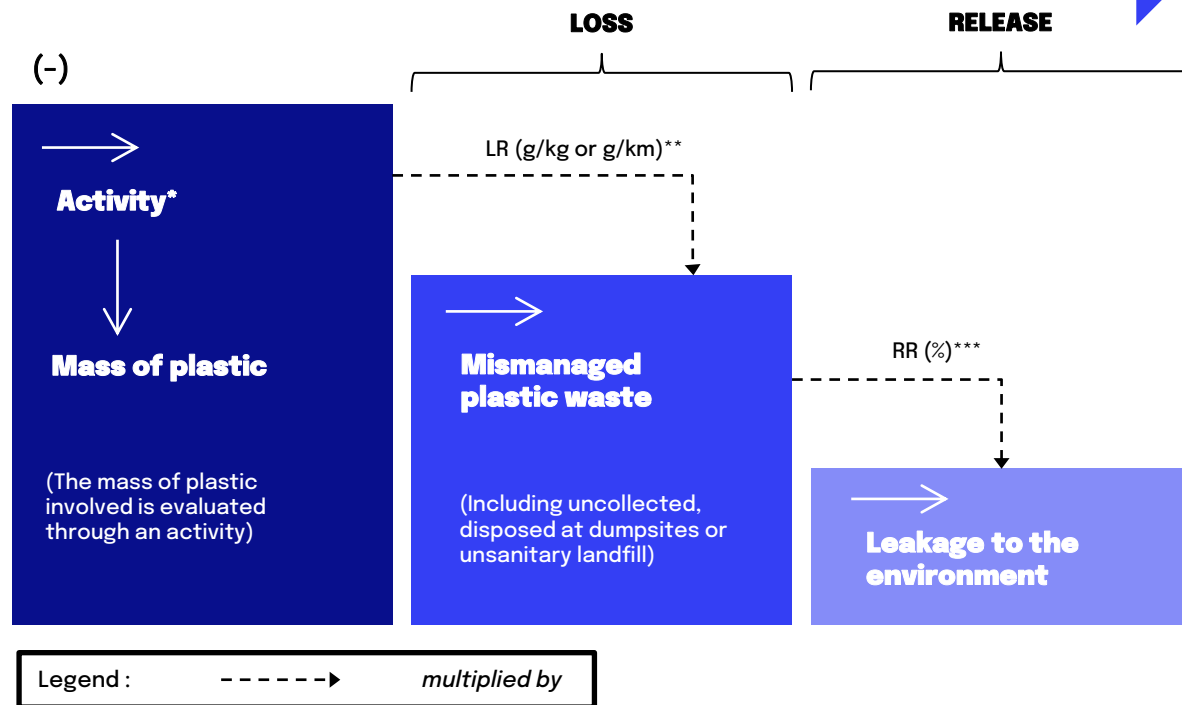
LOSS

RELEASE

(-)

Activity*

Mass of plastic

(The mass of plastic involved is evaluated through an activity)

LR (g/kg or g/km)**

Mismanaged plastic waste

(Including uncollected, disposed at dumpsites or unsanitary landfill)

RR (%)***

Leakage to the environment

Legend : multiplied by